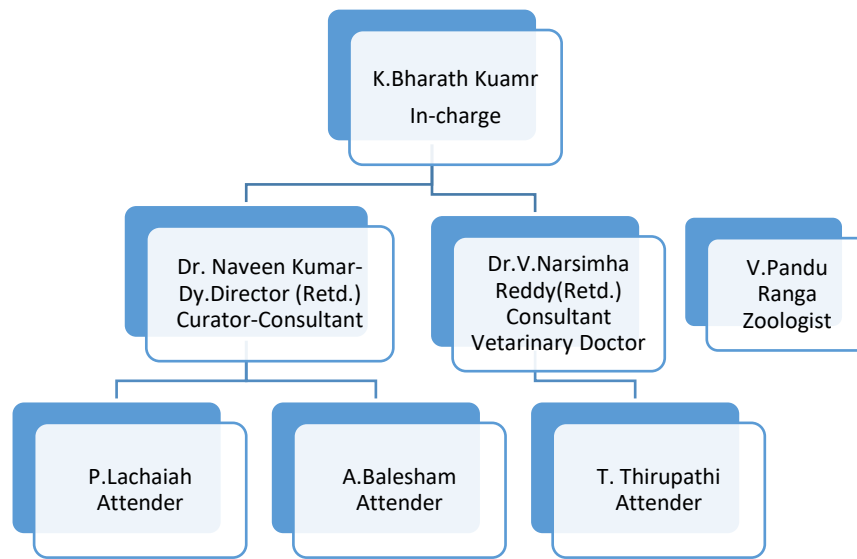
K.Bharath Kuamr
In-charge

Dr. Naveen Kumar-
Dy.Director (Retd.)
Curator-Consultant

Dr.V.Narsimha
Reddy(Retd.)
Consultant
Vetarinary Doctor

V.Pandu
Ranga
Zoologist

P.Lachaiah
Attender

A.Balesham
Attender

T. Thirupathi
Attender